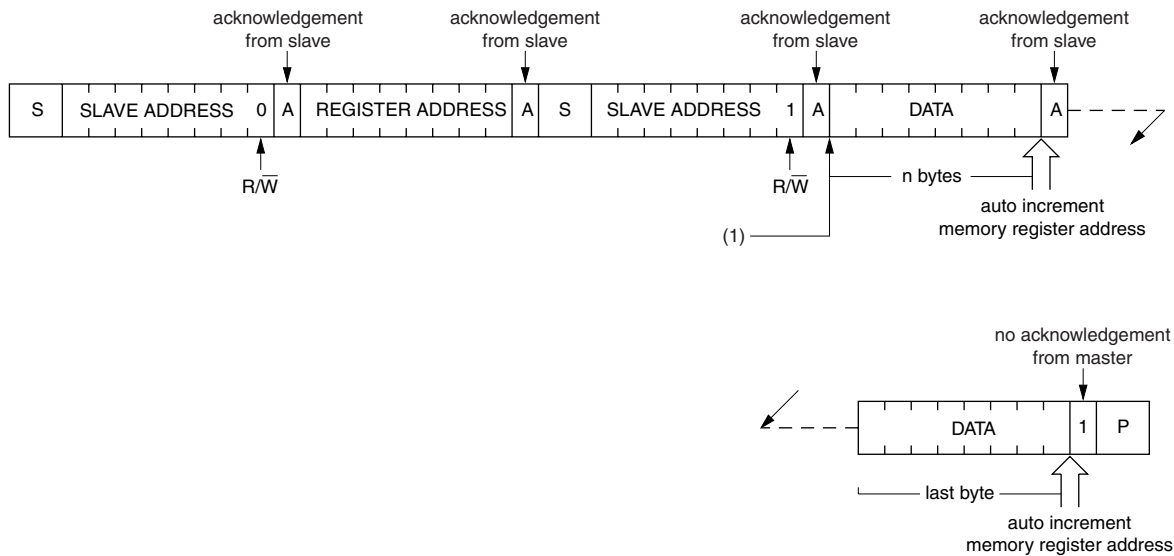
acknowledgement from slave

acknowledgement from slave

acknowledgement from slave

acknowledgement from slave

| S | SLAVE ADDRESS 0 | A | REGISTER ADDRESS | A | S | SLAVE ADDRESS 1 | A | DATA | A |
|---|---|---|---|---|---|---|---|---|---|

$R/\overline{W}$

$R/\overline{W}$

n bytes

auto increment memory register address

(1)

no acknowledgement from master

| DATA | 1 | P |
|---|---|---|

last byte

auto increment memory register address